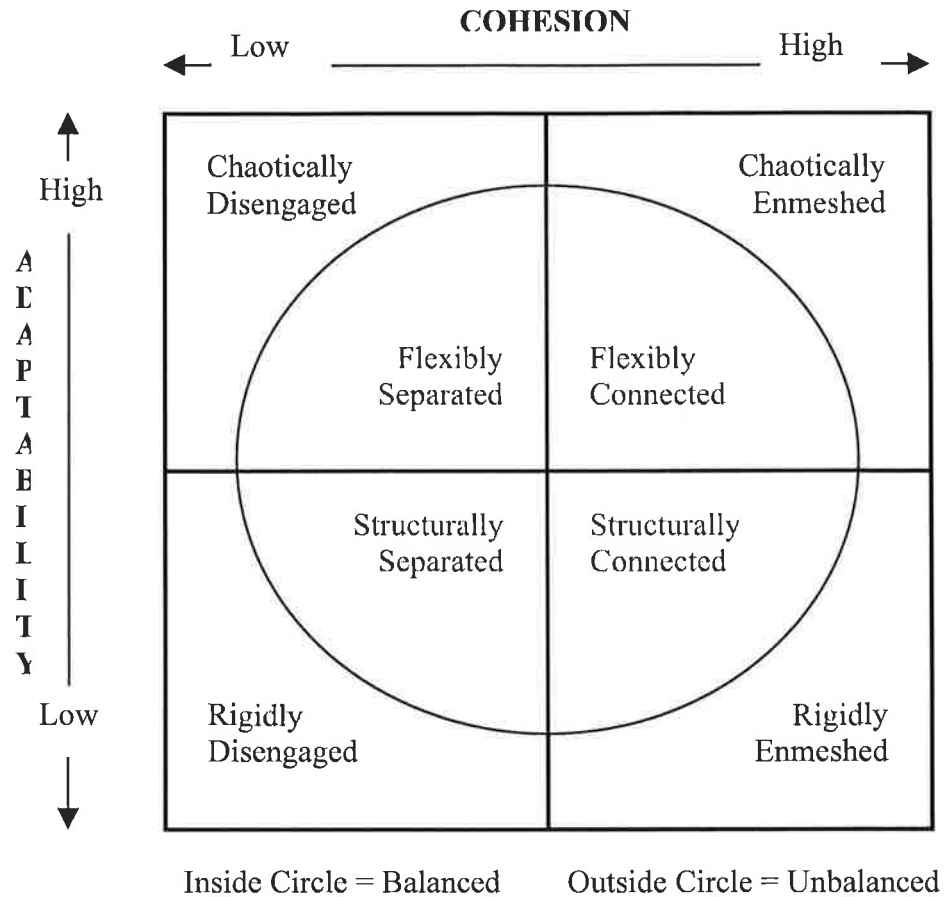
COHESION

Low High

High

ADAPTABILITY

Low

Chaotically Disengaged

Chaotically Enmeshed

Flexibly Separated

Flexibly Connected

Structurally Separated

Structurally Connected

Rigidly Disengaged

Rigidly Enmeshed

Inside Circle = Balanced Outside Circle = Unbalanced